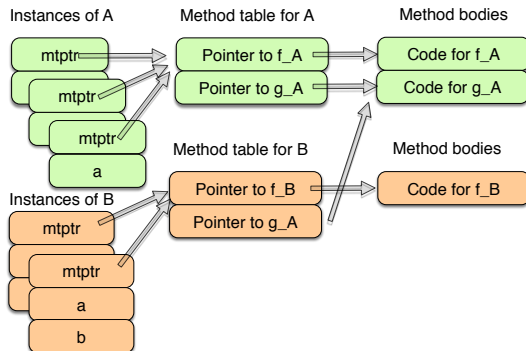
Instances of A

Method table for A

Method bodies

mtptr

Pointer to f_A

Code for f_A

mtptr

Pointer to g_A

Code for g_A

mtptr

a

Method table for B

Method bodies

Instances of B

Pointer to f_B

Code for f_B

mtptr

Pointer to g_A

mtptr

a

b